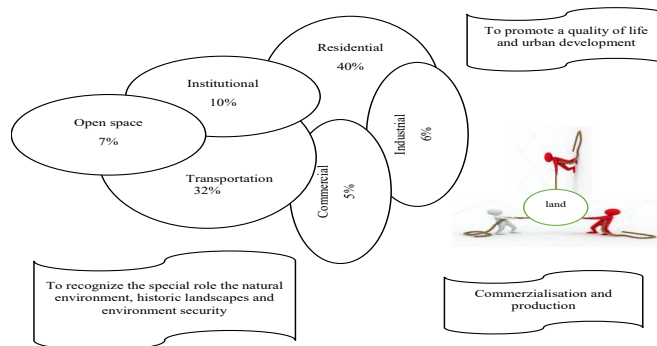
Residential
40%

To promote a quality of life and urban development

Institutional
10%

Industrial
6%

Open space
7%

Transportation
32%

Commercial
5%

land

To recognize the special role the natural environment, historic landscapes and environment security

Commerzialisation and production